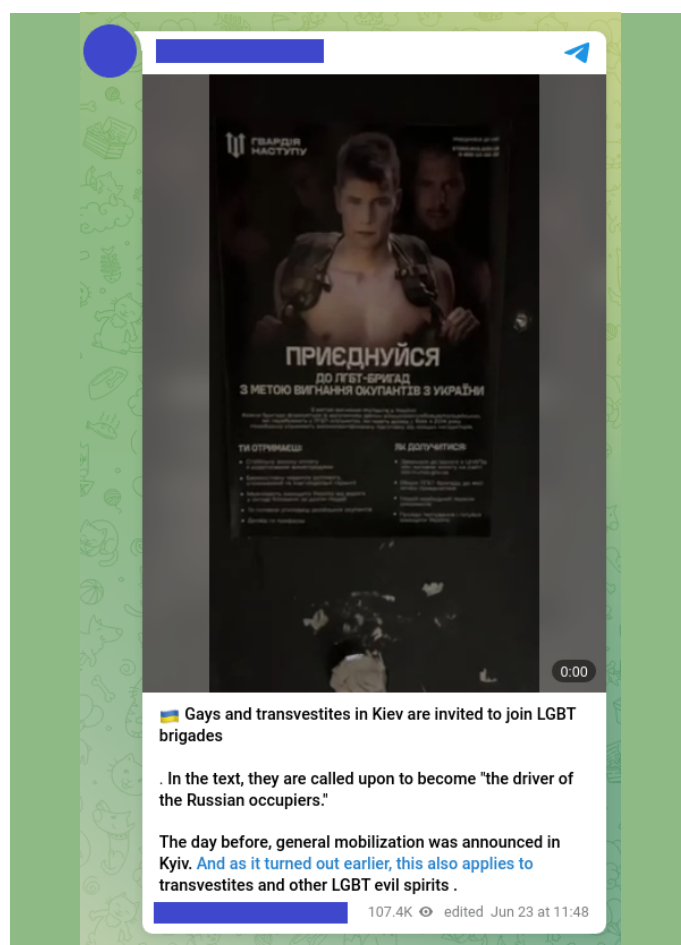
ГВАРДІЯ НАСТУПУ

ПРИЄДНУЙСЯ
ДО ЛГБТ-БРИГАД
З МЕТОЮ ВИГНАННЯ ОКУПАНТІВ З УКРАЇНИ

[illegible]

ТИ ОТРИМАЄШ

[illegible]

ЯК ДОЛУЧИТИСЯ:

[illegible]

0:00

Gays and transvestites in Kiev are invited to join LGBT brigades

. In the text, they are called upon to become "the driver of the Russian occupiers."

The day before, general mobilization was announced in Kyiv. And as it turned out earlier, this also applies to transvestites and other LGBT evil spirits .

107.4K edited Jun 23 at 11:48